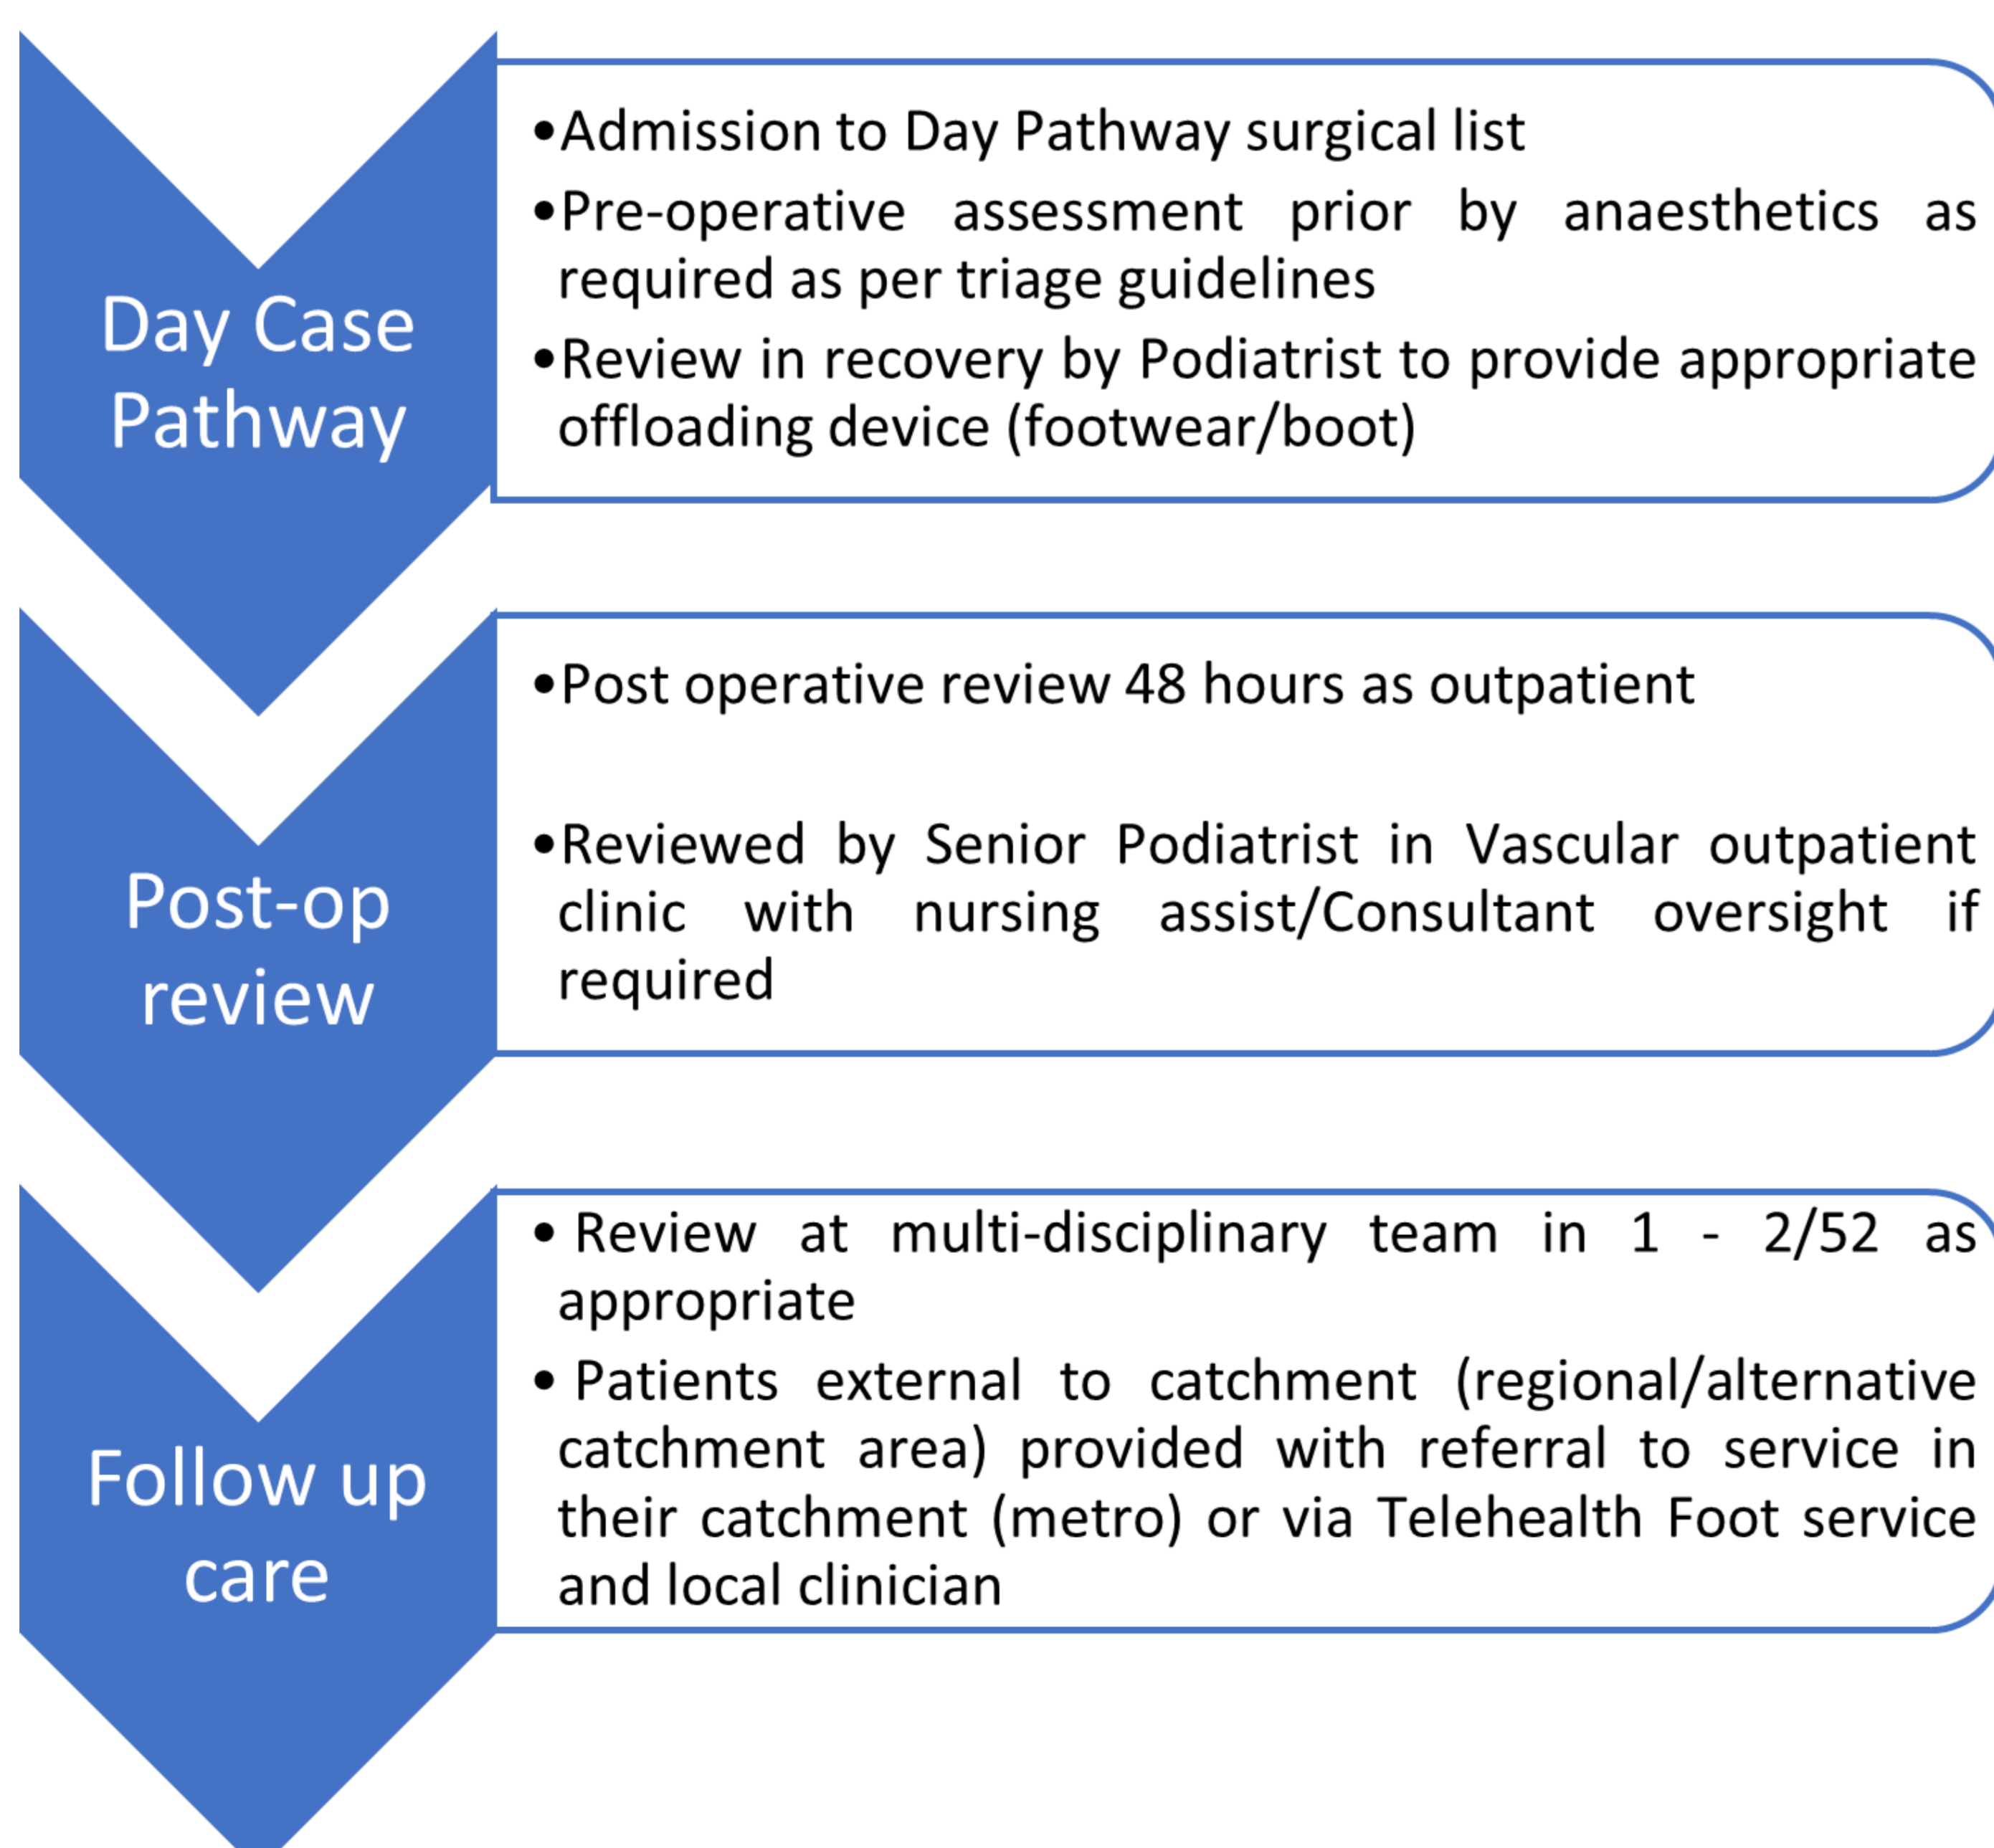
Day Case Pathway

• Admission to Day Pathway surgical list
• Pre-operative assessment prior by anaesthetics as required as per triage guidelines
• Review in recovery by Podiatrist to provide appropriate offloading device (footwear/boot)

Post-op review

• Post operative review 48 hours as outpatient

• Reviewed by Senior Podiatrist in Vascular outpatient clinic with nursing assist/Consultant oversight if required

Follow up care

• Review at multi-disciplinary team in 1 - 2/52 as appropriate
• Patients external to catchment (regional/alternative catchment area) provided with referral to service in their catchment (metro) or via Telehealth Foot service and local clinician